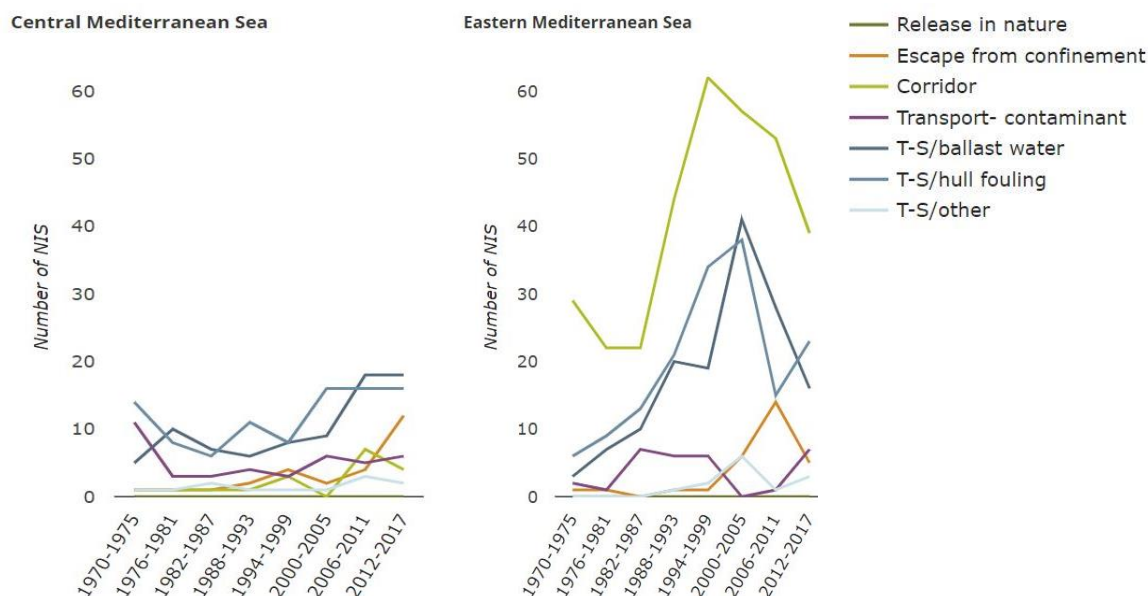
Central Mediterranean Sea

Number of NIS

60
50
40
30
20
10
0

1970-1975
1976-1981
1982-1987
1988-1993
1994-1999
2000-2005
2006-2011
2012-2017

Eastern Mediterranean Sea

Number of NIS

60
50
40
30
20
10
0

1970-1975
1976-1981
1982-1987
1988-1993
1994-1999
2000-2005
2006-2011
2012-2017

Release in nature
Escape from confinement
Corridor
Transport- contaminant
T-S/ballast water
T-S/hull fouling
T-S/other